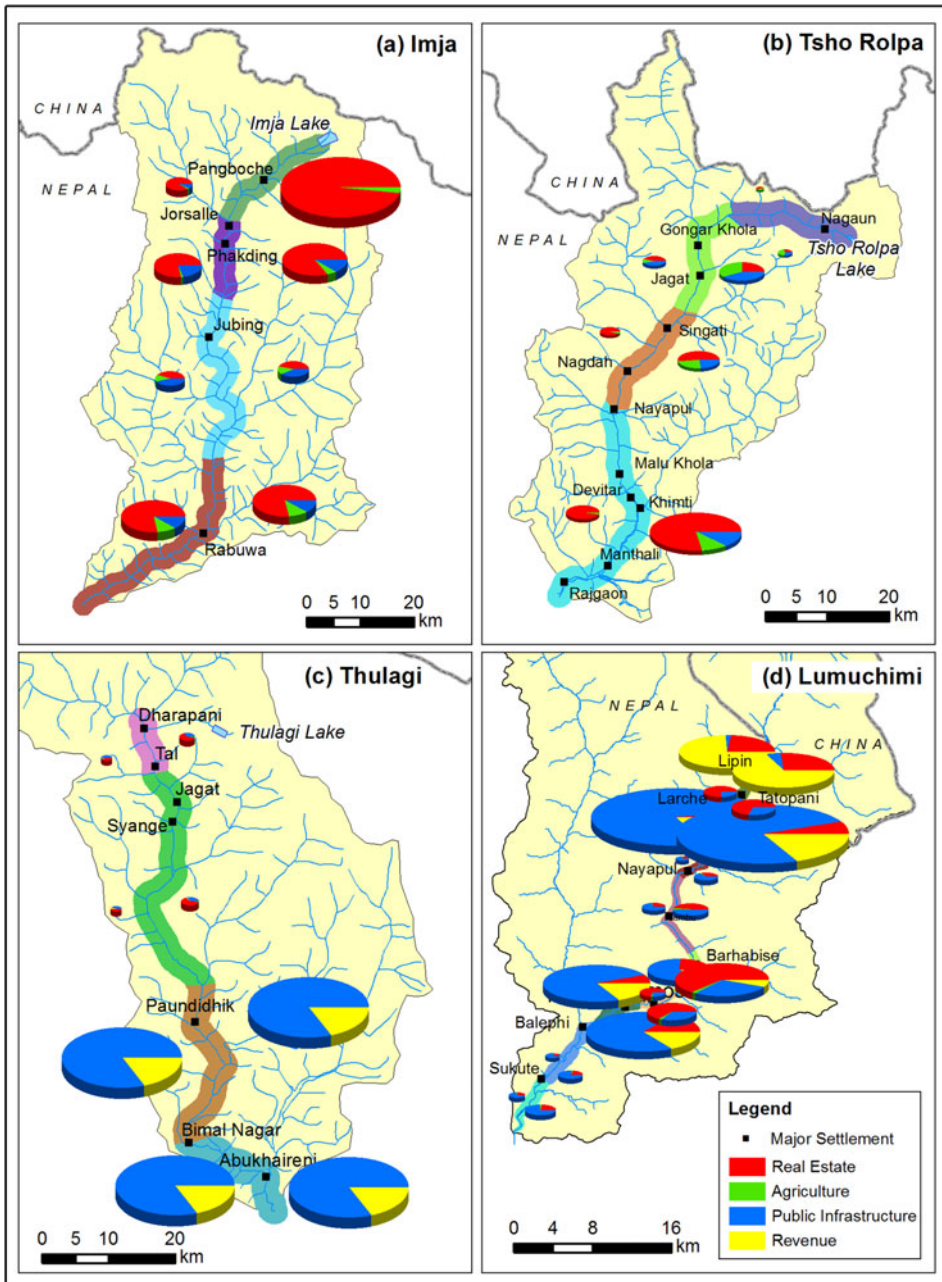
(a) Imja

CHINA

NEPAL

Imja Lake

Pangboche

Jorsalle

Phakding

Jubing

Rabuwa

0 5 10 20 km

(b) Tsho Rolpa

CHINA

NEPAL

Nagaun

Gongar Khola

Tsho Rolpa Lake

Jagat

Singati

Nagdah

Nayapul

Malu Khola

Devitar

Khimti

Manthali

Rajgaon

0 5 10 20 km

(c) Thulagi

Dharapani

Thulagi Lake

Tal

Jagat

Syange

Paundidhik

Bimal Nagar

Abukhaireni

0 5 10 20 km

(d) Lumuchimi

NEPAL

CHINA

Lipin

Larche

Tatopani

Nayapul

Barhabise

Balephi

Sukute

0 4 8 16 km

Legend

Major Settlement

Real Estate

Agriculture

Public Infrastructure

Revenue